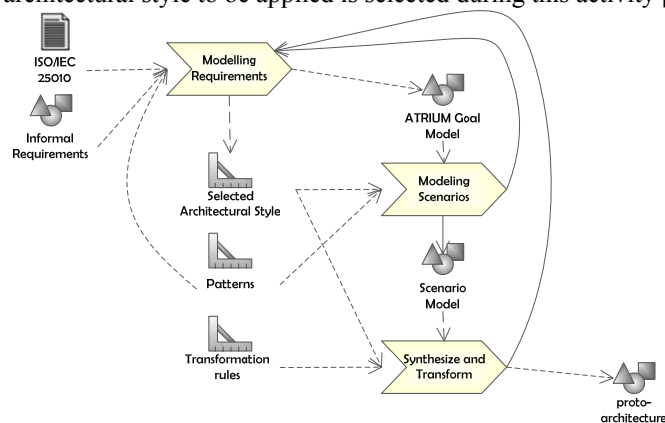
architectural style to be applied is selected during this activity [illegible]

ISO/IEC 25010

Informal Requirements

Modelling Requirements

ATRIUM Goal Model

Selected Architectural Style

Modeling Scenarios

Patterns

Scenario Model

Transformation rules

Synthesize and Transform

proto-architecture